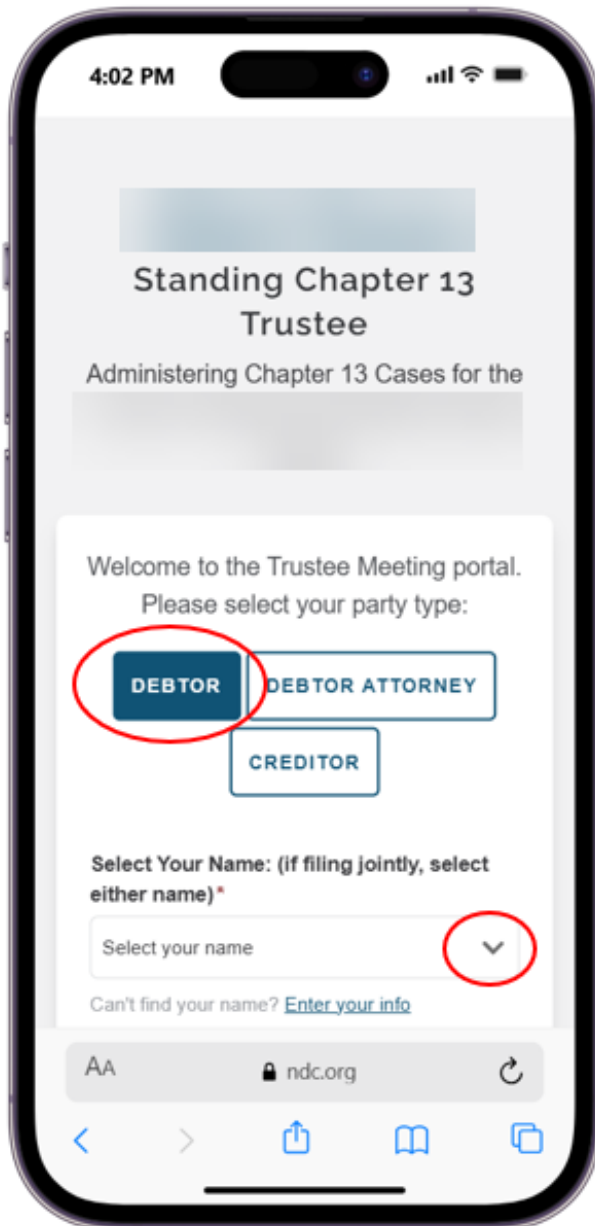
4:02 PM

Standing Chapter 13 Trustee

Administering Chapter 13 Cases for the

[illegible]

Welcome to the Trustee Meeting portal. Please select your party type:

DEBTOR

DEBTOR ATTORNEY

CREDITOR

Select Your Name: (if filing jointly, select either name)*

Select your name

Can't find your name? Enter your info

AA

ndc.org